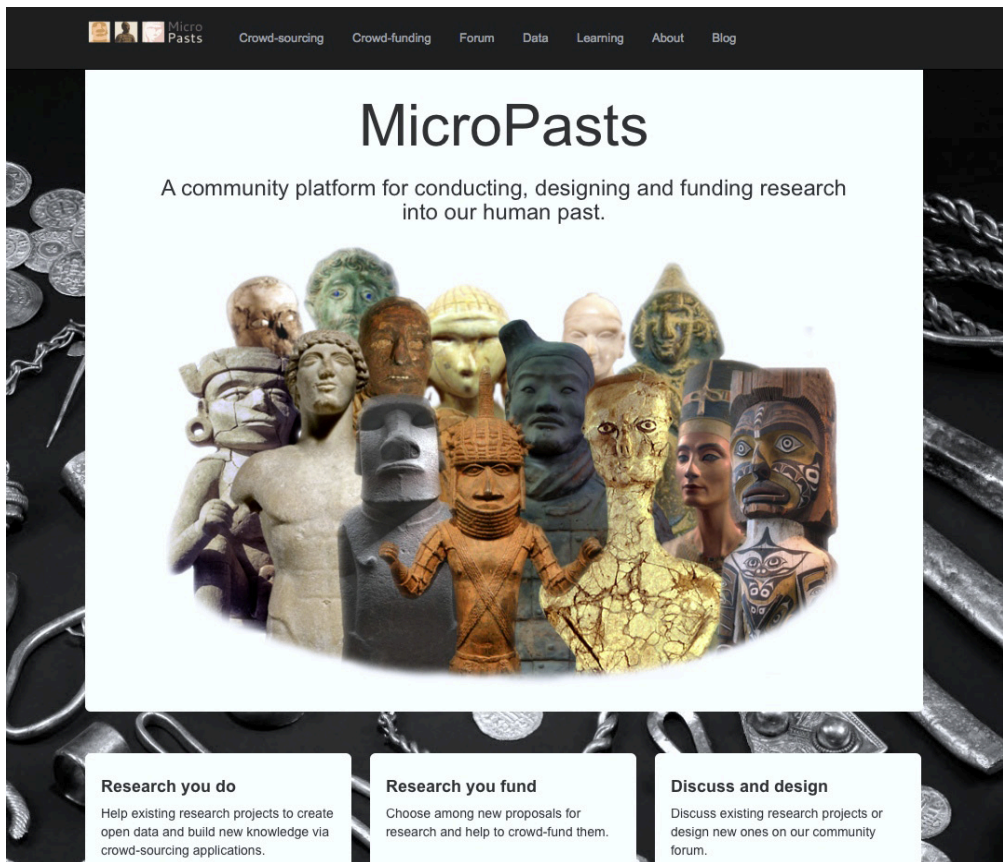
Micro Pasts

Crowd-sourcing Crowd-funding Forum Data Learning About Blog

MicroPasts

A community platform for conducting, designing and funding research into our human past.

Research you do

Help existing research projects to create open data and build new knowledge via crowd-sourcing applications.

Research you fund

Choose among new proposals for research and help to crowd-fund them.

Discuss and design

Discuss existing research projects or design new ones on our community forum.